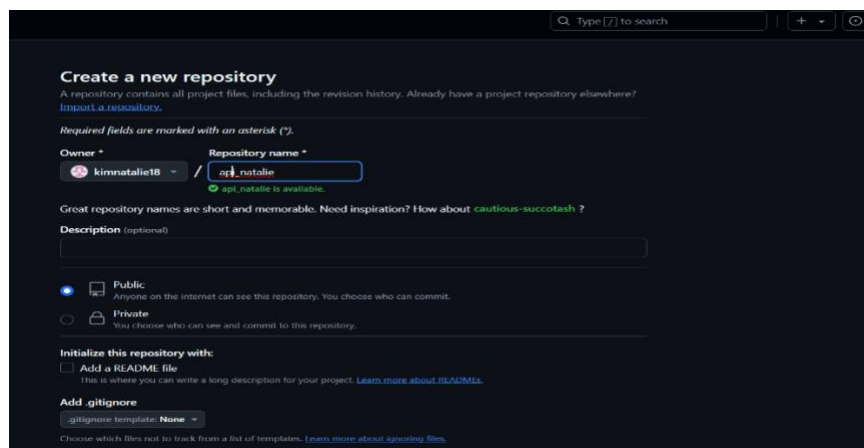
Type [/] to search

+

Create a new repository

A repository contains all project files, including the revision history. Already have a project repository elsewhere? Import a repository.

Required fields are marked with an asterisk (*).

Owner *

kimnatalie18

/

Repository name *

api_natalie

api_natalie is available.

Great repository names are short and memorable. Need inspiration? How about cautious-succotash ?

Description (optional)

Public
Anyone on the internet can see this repository. You choose who can commit.

Private
You choose who can see and commit to this repository.

Initialize this repository with:

Add a README file
This is where you can write a long description for your project. Learn more about READMEs.

Add .gitignore

.gitignore template: None

Choose which files not to track from a list of templates. Learn more about ignoring files.